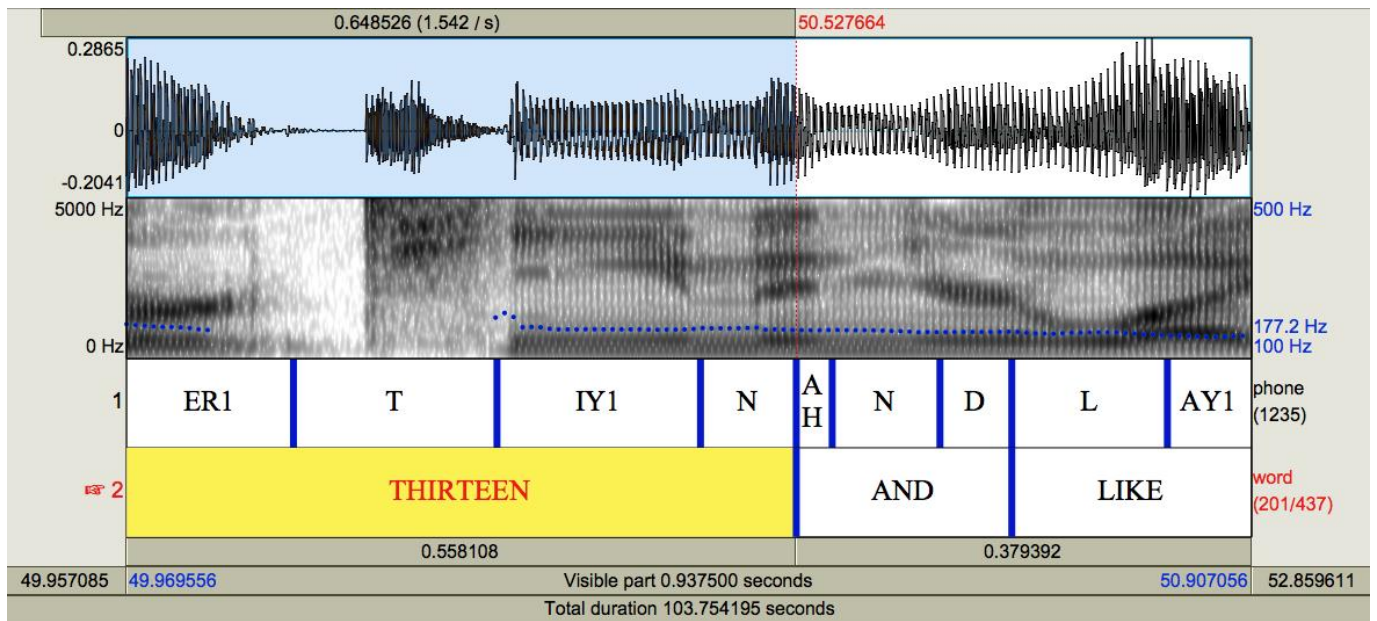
0.648526 (1.542 / s)
50.527664

0.2865
0
-0.2041
5000 Hz
0 Hz
500 Hz
177.2 Hz
100 Hz

1
ER1 T IY1 N AH N D L AY1
phone (1235)

☞ 2
THIRTEEN AND LIKE
word (201/437)

0.558108
0.379392

49.957085
49.969556
Visible part 0.937500 seconds
50.907056
52.859611
Total duration 103.754195 seconds